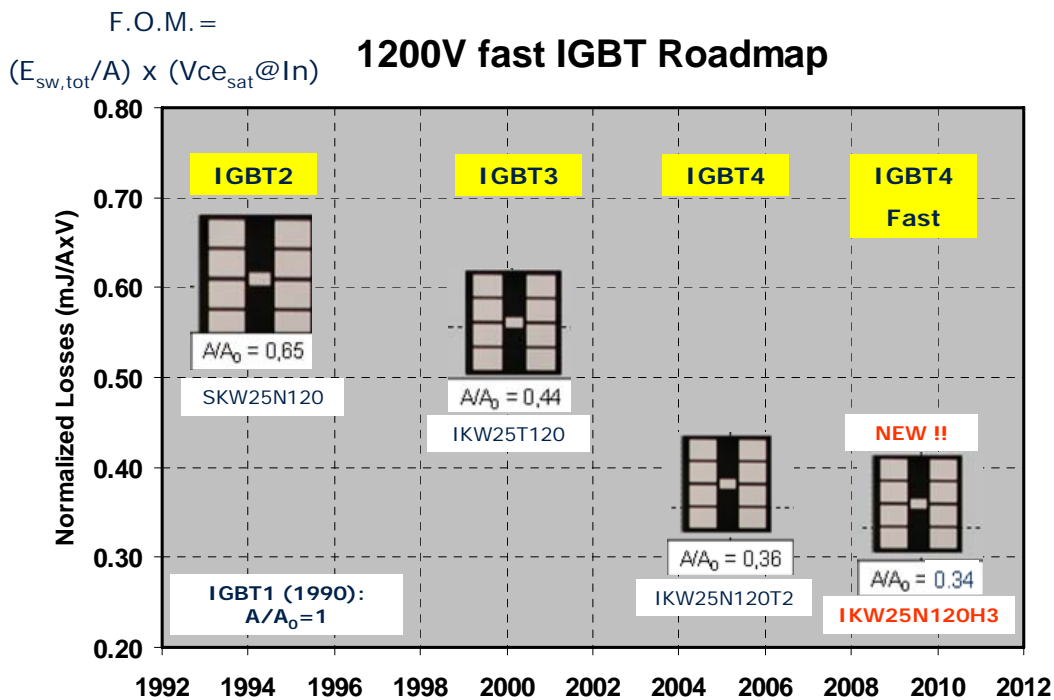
F.O.M.=
($E_{sw,tot}$/A) x ($Vce_{sat}$@In)

1200V fast IGBT Roadmap

Normalized Losses (mJ/AxV)

0.80
0.70
0.60
0.50
0.40
0.30
0.20

IGBT2
$A/A_0$ = 0,65
SKW25N120

IGBT3
$A/A_0$ = 0,44
IKW25T120

IGBT4
$A/A_0$ = 0,36
IKW25N120T2

IGBT4 Fast
NEW !!
$A/A_0$ = 0.34
IKW25N120H3

IGBT1 (1990): $A/A_0$=1

1992 1994 1996 1998 2000 2002 2004 2006 2008 2010 2012